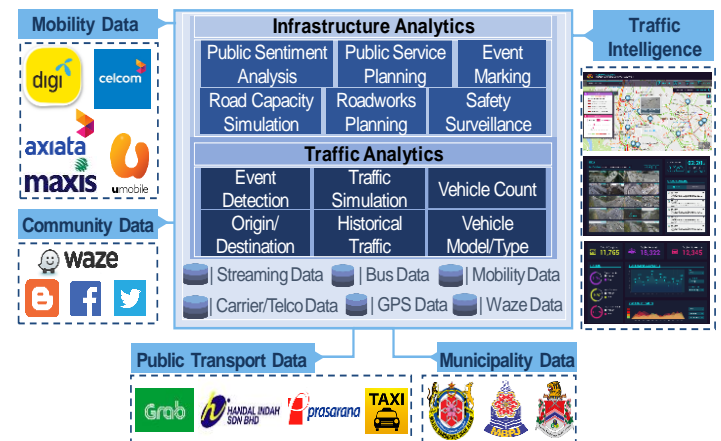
Mobility Data

digi

celcom

axiata

maxis

umobile

Community Data

waze

Infrastructure Analytics

Public Sentiment Analysis

Public Service Planning

Event Marking

Road Capacity Simulation

Roadworks Planning

Safety Surveillance

Traffic Analytics

Event Detection

Traffic Simulation

Vehicle Count

Origin/ Destination

Historical Traffic

Vehicle Model/Type

| Streaming Data | Bus Data | Mobility Data

| Carrier/Telco Data | GPS Data | Waze Data

Traffic Intelligence

11,765

15,323

12,345

Public Transport Data

Grab

HANDAL INDAH SDN BHD

prasarana

TAXI

Municipality Data

MBPJ